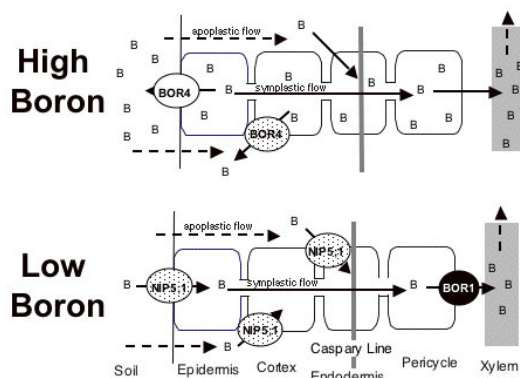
High Boron

apoplastic flow
B
B B
B B B
B B
BOR4 B symplastic flow B B
B B
BOR4
B
B

Low Boron

apoplastic flow
B
NIP5;1
B NIP5;1 B symplastic flow B BOR1 B
B
NIP5;1
B

Soil Epidermis Cortex Caspary Line Pericycle Xylem
Endodermis